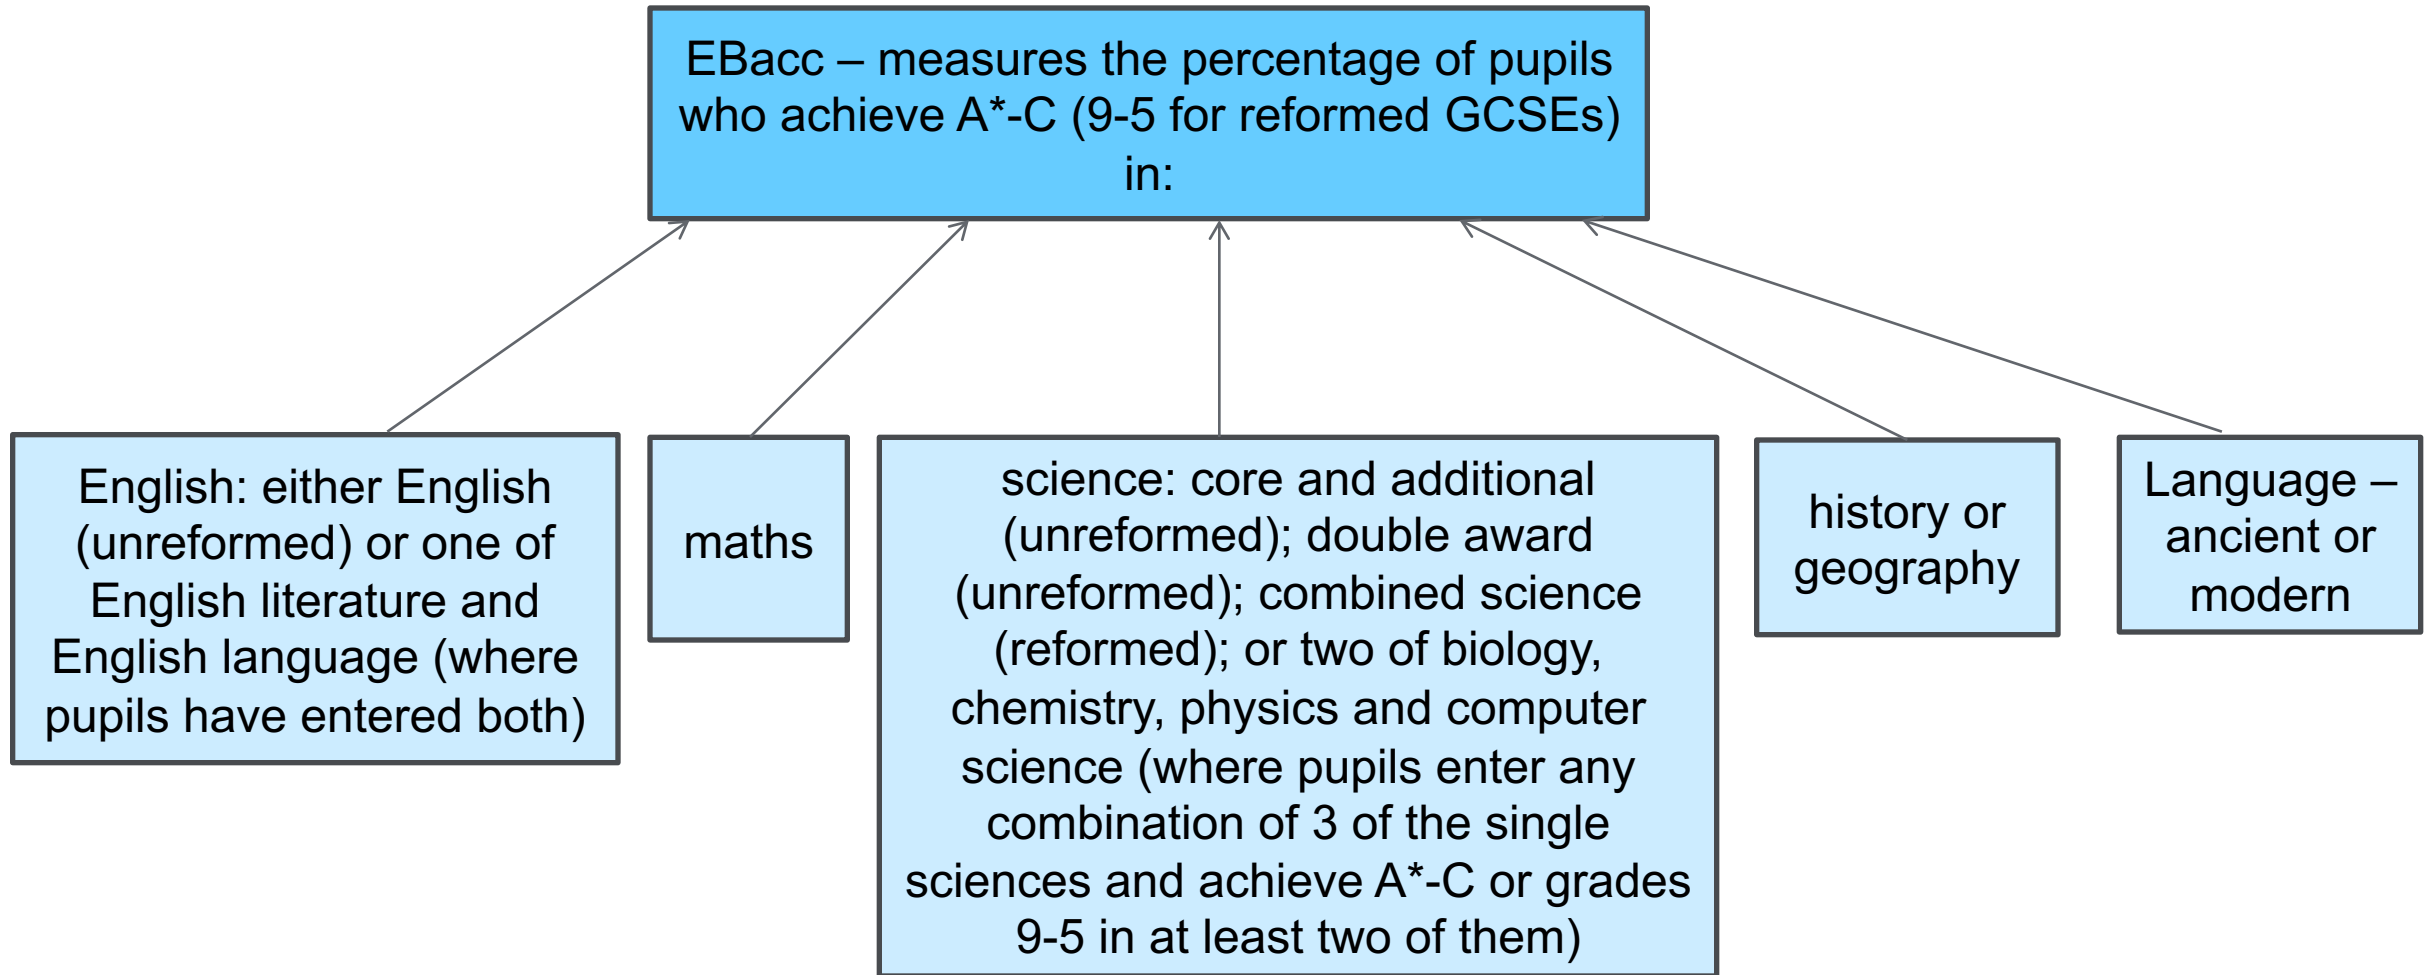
EBacc – measures the percentage of pupils who achieve A*-C (9-5 for reformed GCSEs) in:

English: either English (unreformed) or one of English literature and English language (where pupils have entered both)

maths

science: core and additional (unreformed); double award (unreformed); combined science (reformed); or two of biology, chemistry, physics and computer science (where pupils enter any combination of 3 of the single sciences and achieve A*-C or grades 9-5 in at least two of them)

history or geography

Language – ancient or modern